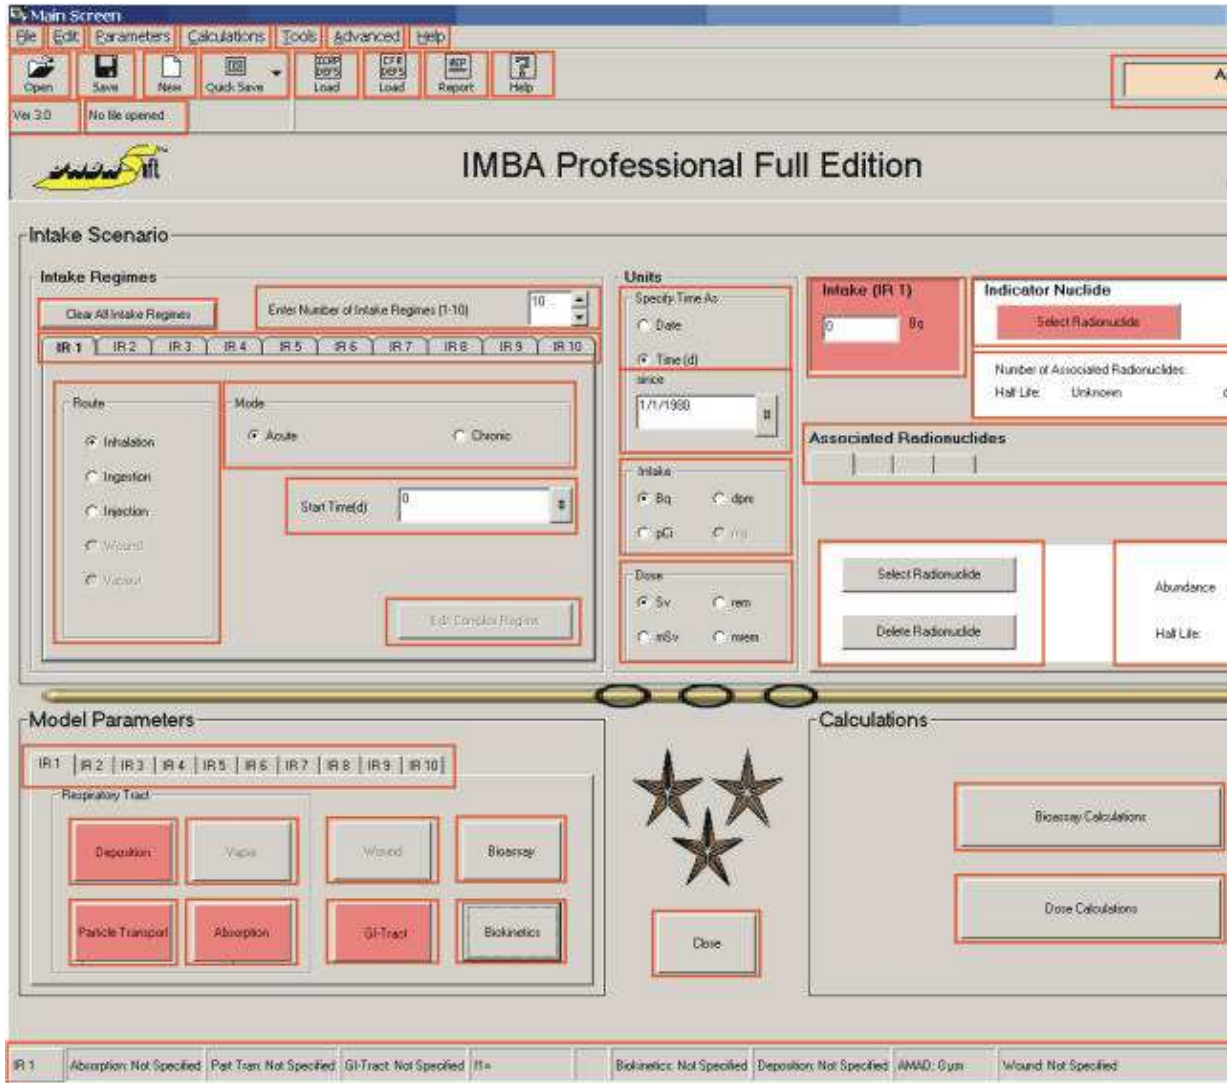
Main Screen
File Edit Parameters Calculations Tools Advanced Help
Open Save New Quick Save Load Load Report Help
Ver 3.0 No file opened
IMBA Professional Full Edition

Intake Scenario
Intake Regimes
Clear All Intake Regimes
Enter Number of Intake Regimes (1-10) 10
IR 1 IR 2 IR 3 IR 4 IR 5 IR 6 IR 7 IR 8 IR 9 IR 10
Route
Inhalation
Ingestion
Injection
Wound
Vapour
Mode
Acute
Chronic
Start Time(d) 0
Edit Complex Regime

Units
Specify Time As
Date
Time (d)
since
1/1/1980
Intake
Bq
dpm
pCi
mg
Dose
Sv
rem
mSv
mrem

Intake (IR 1)
0 Bq
Indicator Nuclide
Select Radionuclide
Number of Associated Radionuclides:
Half Life: Unknown
Associated Radionuclides
Select Radionuclide
Delete Radionuclide
Abundance
Half Life:

Model Parameters
IR 1 IR 2 IR 3 IR 4 IR 5 IR 6 IR 7 IR 8 IR 9 IR 10
Respiratory Tract
Deposition
Vapo
Wound
Bioassay
Particle Transport
Absorption
GI-Tract
Biokinetics
Close

Calculations
Bioassay Calculations
Dose Calculations

IR 1 Absorption: Not Specified Part Tran: Not Specified GI-Tract: Not Specified f1= Biokinetics: Not Specified Deposition: Not Specified AMAD: 0 µm Wound: Not Specified